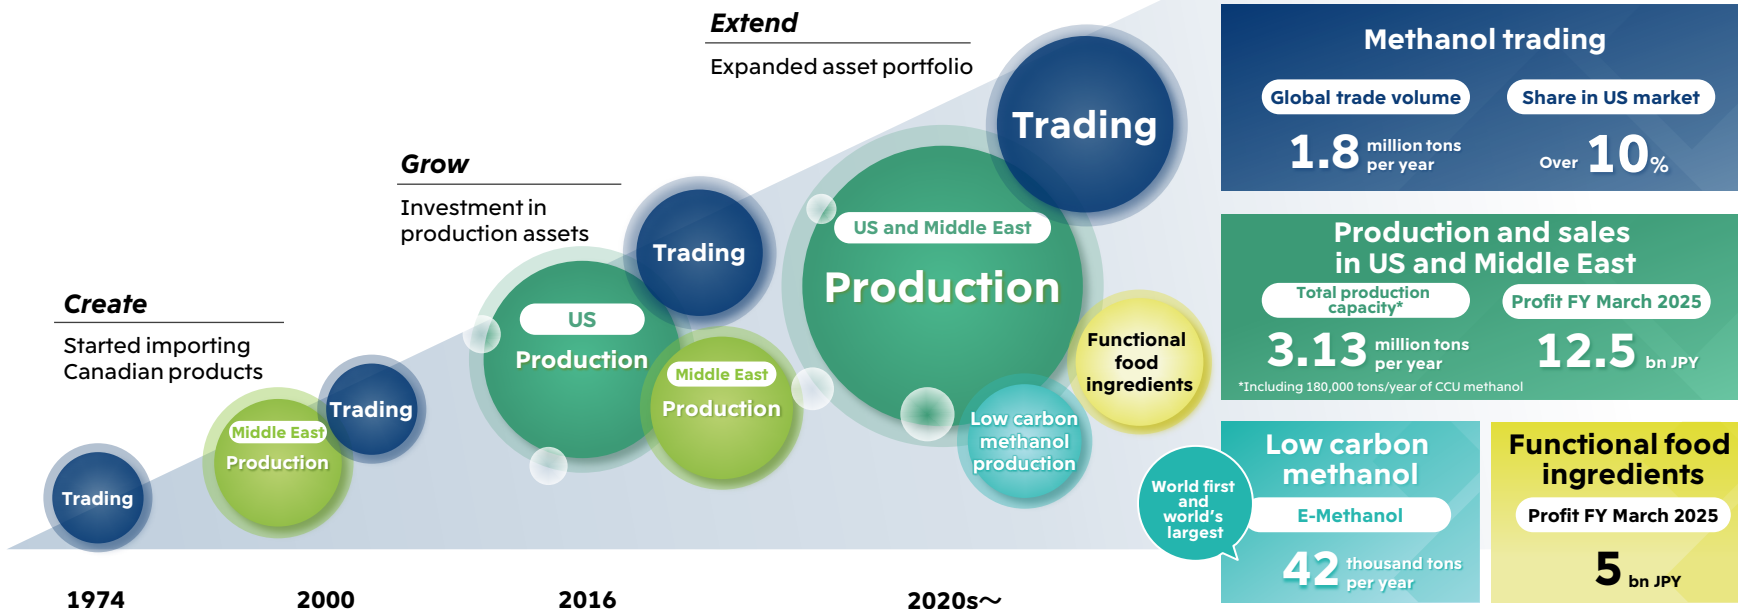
Extend

Expanded asset portfolio

Grow

Investment in production assets

Create

Started importing Canadian products

Trading

Middle East Production

Trading

US Production

Trading

Middle East Production

US and Middle East Production

Trading

Functional food ingredients

Low carbon methanol production

1974

2000

2016

2020s～

Methanol trading

Global trade volume

1.8 million tons per year

Share in US market

Over 10%

Production and sales in US and Middle East

Total production capacity*

3.13 million tons per year

Profit FY March 2025

12.5 bn JPY

*Including 180,000 tons/year of CCU methanol

Low carbon methanol

World first and world's largest

E-Methanol

42 thousand tons per year

Functional food ingredients

Profit FY March 2025

5 bn JPY